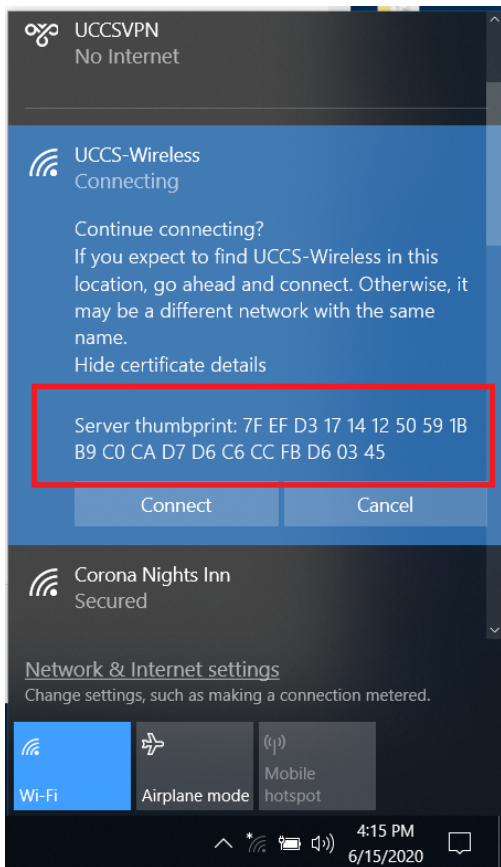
UCCSVPN
No Internet

UCCS-Wireless
Connecting

Continue connecting?
If you expect to find UCCS-Wireless in this location, go ahead and connect. Otherwise, it may be a different network with the same name.
Hide certificate details

Server thumbprint: 7F EF D3 17 14 12 50 59 1B B9 C0 CA D7 D6 C6 CC FB D6 03 45

Connect
Cancel

Corona Nights Inn
Secured

Network & Internet settings
Change settings, such as making a connection metered.

Wi-Fi
Airplane mode
Mobile hotspot

4:15 PM
6/15/2020